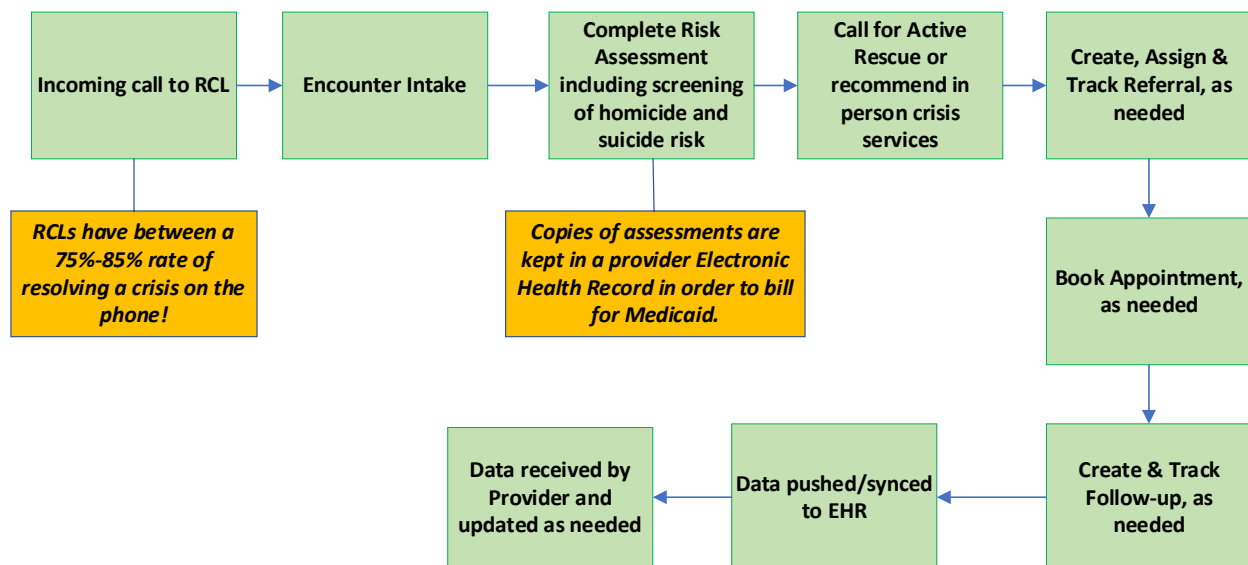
Incoming call to RCL

Encounter Intake

Complete Risk Assessment including screening of homicide and suicide risk

Call for Active Rescue or recommend in person crisis services

Create, Assign & Track Referral, as needed

RCLs have between a 75%-85% rate of resolving a crisis on the phone!

Copies of assessments are kept in a provider Electronic Health Record in order to bill for Medicaid.

Book Appointment, as needed

Create & Track Follow-up, as needed

Data pushed/synced to EHR

Data received by Provider and updated as needed